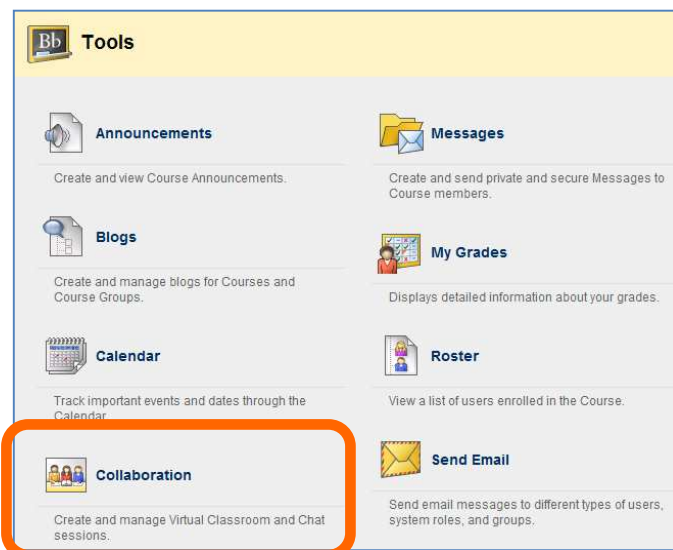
Bb Tools

Announcements

Create and view Course Announcements.

Blogs

Create and manage blogs for Courses and Course Groups.

Calendar

Track important events and dates through the Calendar.

Collaboration

Create and manage Virtual Classroom and Chat sessions.

Messages

Create and send private and secure Messages to Course members.

My Grades

Displays detailed information about your grades.

Roster

View a list of users enrolled in the Course.

Send Email

Send email messages to different types of users, system roles, and groups.